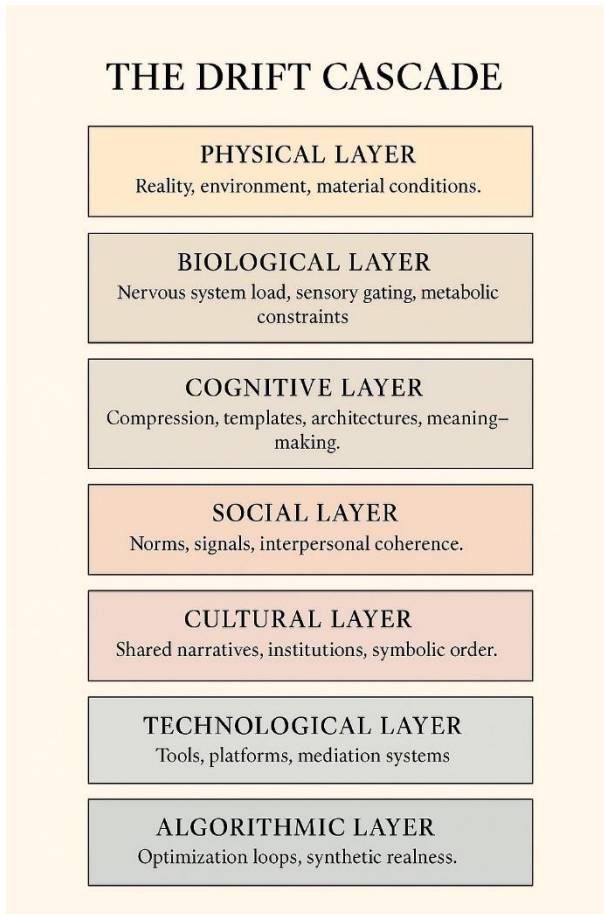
THE DRIFT CASCADE

PHYSICAL LAYER
Reality, environment, material conditions.

BIOLOGICAL LAYER
Nervous system load, sensory gating, metabolic constraints

COGNITIVE LAYER
Compression, templates, architectures, meaning–making.

SOCIAL LAYER
Norms, signals, interpersonal coherence.

CULTURAL LAYER
Shared narratives, institutions, symbolic order.

TECHNOLOGICAL LAYER
Tools, platforms, mediation systems

ALGORITHMIC LAYER
Optimization loops, synthetic realness.